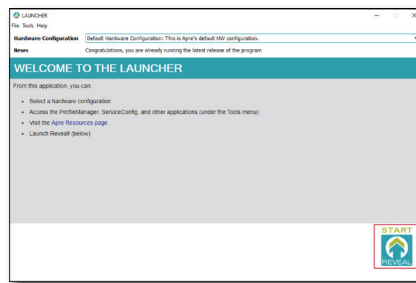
LAUNCHER
File Tools Help

Hardware Configuration | Default Hardware Configuration: This is Apre's default HW configuration.
News | Congratulations, you are already running the latest release of the program

WELCOME TO THE LAUNCHER

From this application, you can:

- Select a hardware configuration
- Access the ProfileManager, ServiceConfig, and other applications (under the Tools menu)
- Visit the Apre Resources page
- Launch Reveal! (below)

START
REVEAL